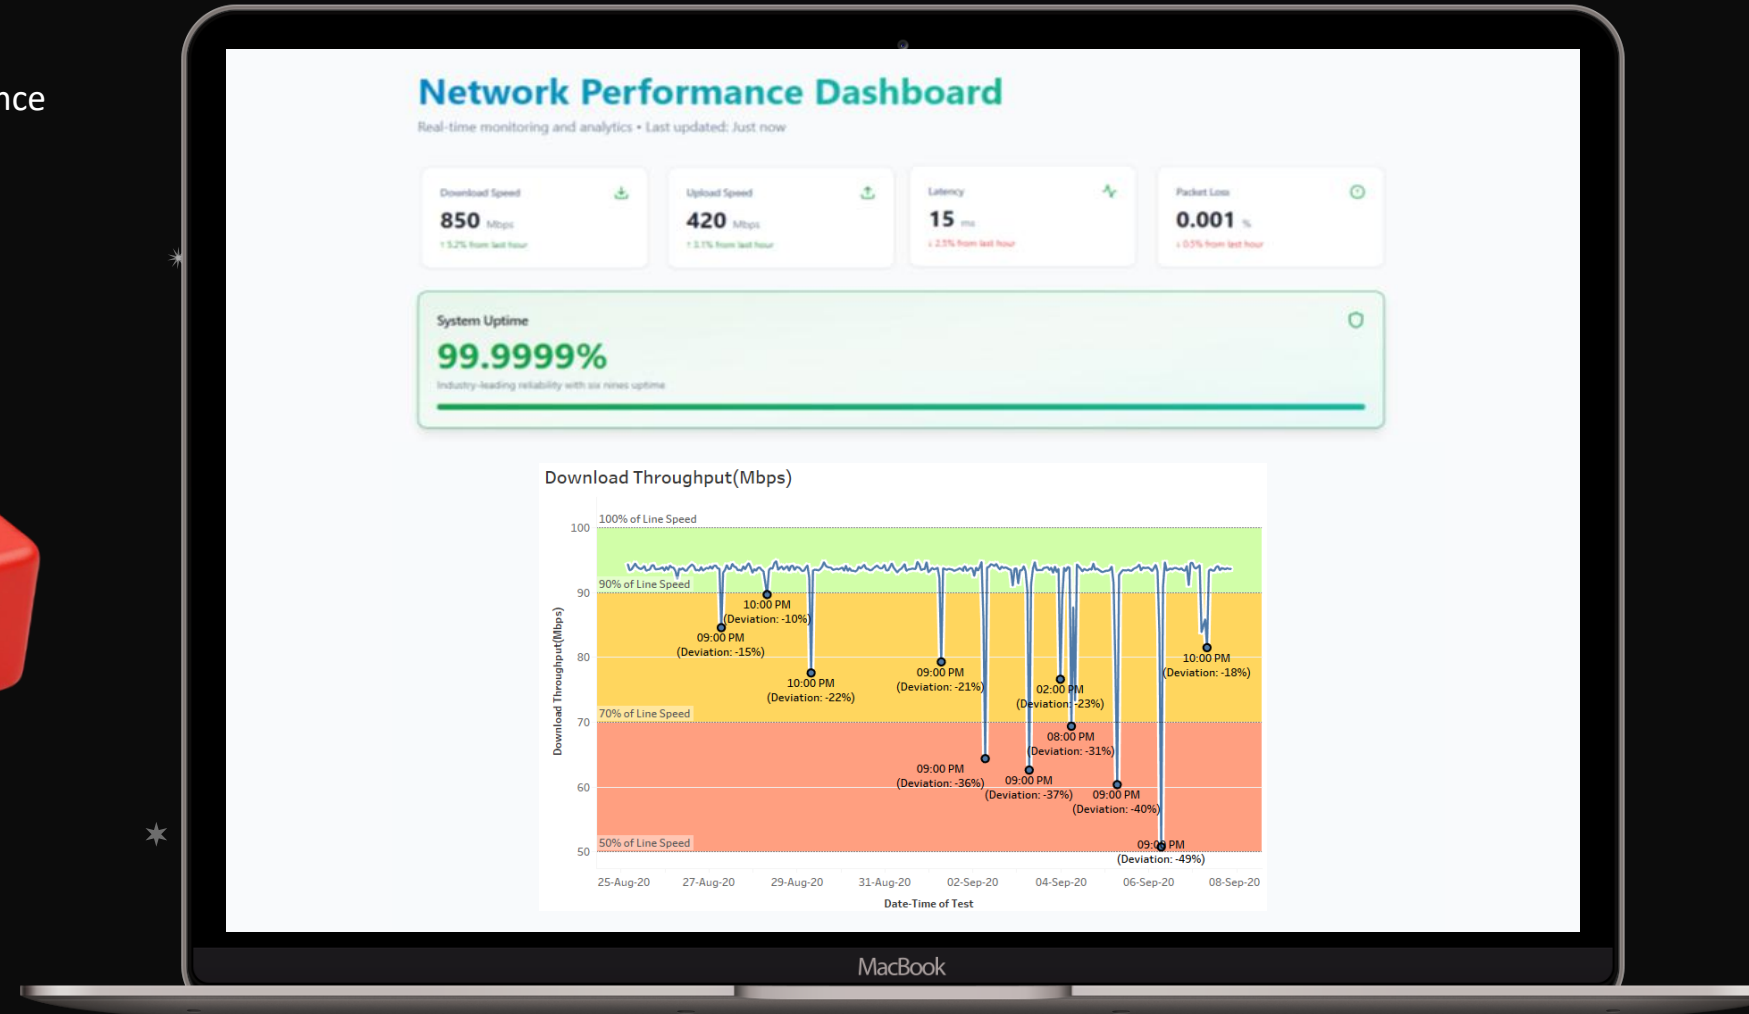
nce

Network Performance Dashboard

Real-time monitoring and analytics • Last updated: Just now

Download Speed
850 Mbps
↑ 5.2% from last hour

Upload Speed
420 Mbps
↑ 3.1% from last hour

Latency
15 ms
↓ 2.5% from last hour

Packet Loss
0.001 %
↓ 0.5% from last hour

System Uptime
99.9999%
Industry-leading reliability with six nines uptime

Download Throughput(Mbps)

100% of Line Speed
90% of Line Speed
70% of Line Speed
50% of Line Speed

100
90
80
70
60
50

Download Throughput(Mbps)

10:00 PM (Deviation: -10%)
09:00 PM (Deviation: -15%)
10:00 PM (Deviation: -22%)
09:00 PM (Deviation: -21%)
02:00 PM (Deviation: -23%)
10:00 PM (Deviation: -18%)
08:00 PM (Deviation: -31%)
09:00 PM (Deviation: -36%)
09:00 PM (Deviation: -37%)
09:00 PM (Deviation: -40%)
09:00 PM (Deviation: -49%)

25-Aug-20 27-Aug-20 29-Aug-20 31-Aug-20 02-Sep-20 04-Sep-20 06-Sep-20 08-Sep-20

Date-Time of Test

MacBook